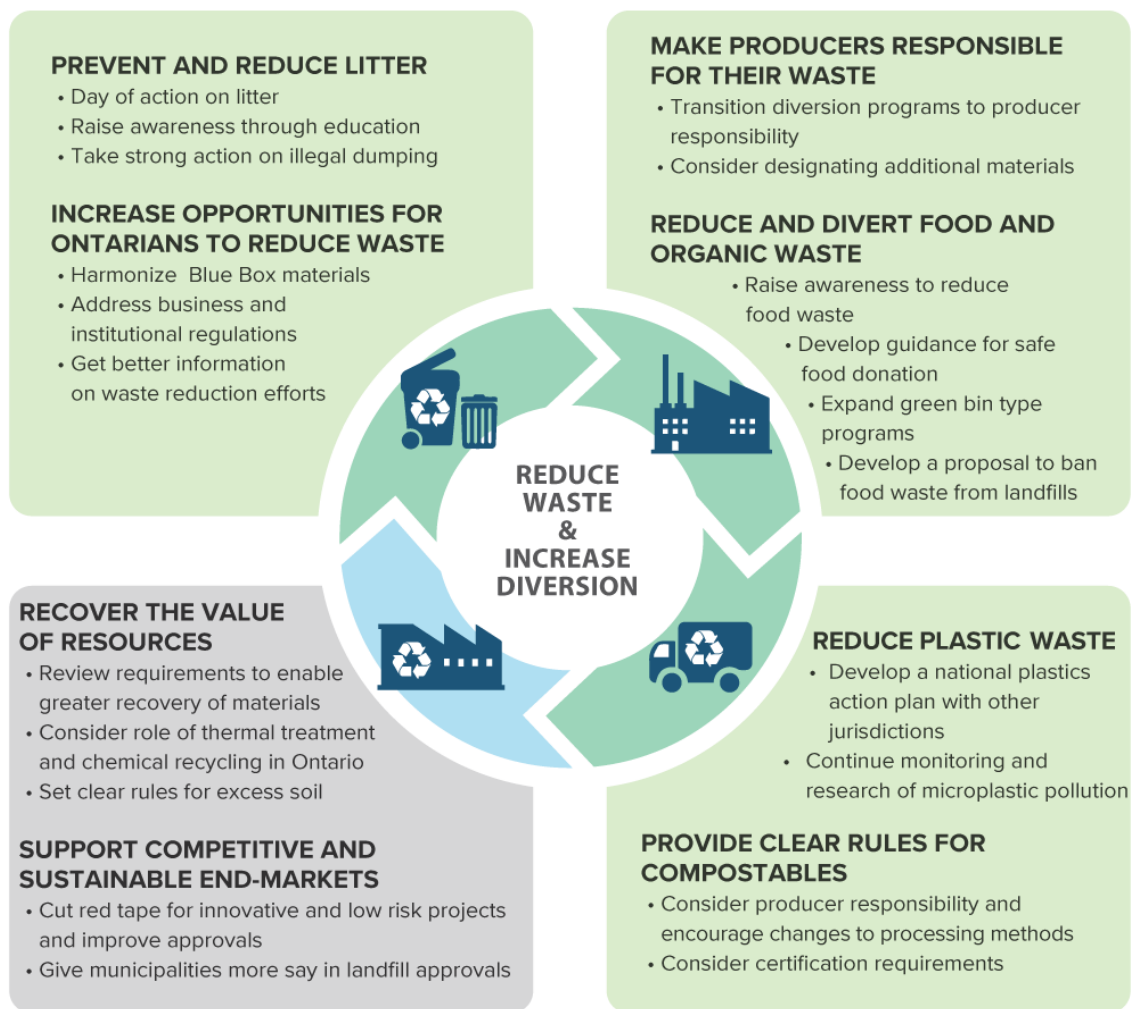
PREVENT AND REDUCE LITTER
• Day of action on litter
• Raise awareness through education
• Take strong action on illegal dumping

INCREASE OPPORTUNITIES FOR ONTARIANS TO REDUCE WASTE
• Harmonize Blue Box materials
• Address business and institutional regulations
• Get better information on waste reduction efforts

MAKE PRODUCERS RESPONSIBLE FOR THEIR WASTE
• Transition diversion programs to producer responsibility
• Consider designating additional materials

REDUCE AND DIVERT FOOD AND ORGANIC WASTE
• Raise awareness to reduce food waste
• Develop guidance for safe food donation
• Expand green bin type programs
• Develop a proposal to ban food waste from landfills

REDUCE WASTE & INCREASE DIVERSION

RECOVER THE VALUE OF RESOURCES
• Review requirements to enable greater recovery of materials
• Consider role of thermal treatment and chemical recycling in Ontario
• Set clear rules for excess soil

SUPPORT COMPETITIVE AND SUSTAINABLE END-MARKETS
• Cut red tape for innovative and low risk projects and improve approvals
• Give municipalities more say in landfill approvals

REDUCE PLASTIC WASTE
• Develop a national plastics action plan with other jurisdictions
• Continue monitoring and research of microplastic pollution

PROVIDE CLEAR RULES FOR COMPOSTABLES
• Consider producer responsibility and encourage changes to processing methods
• Consider certification requirements